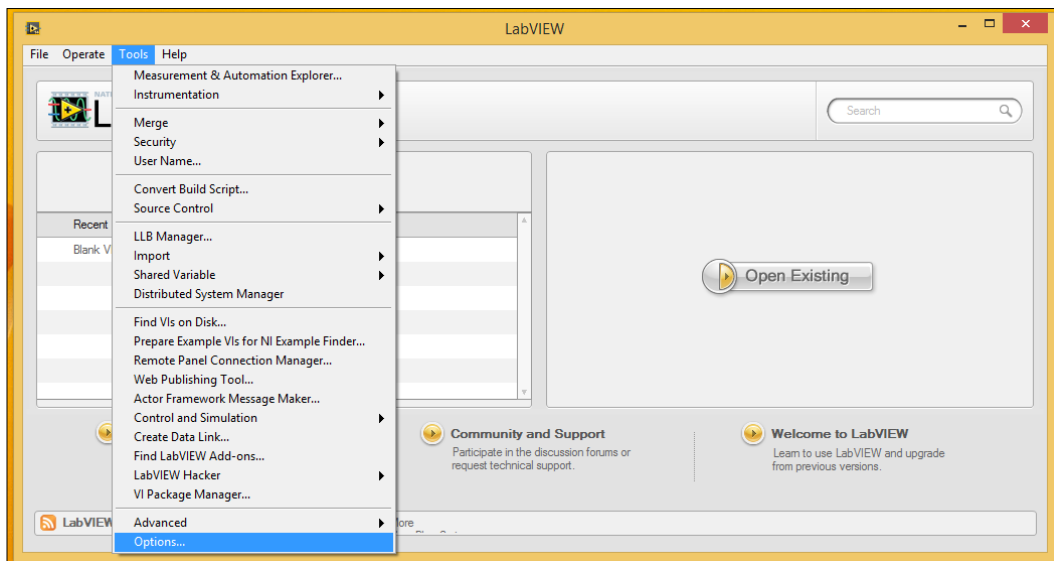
LabVIEW

File Operate Tools Help

Measurement & Automation Explorer...
Instrumentation

Merge
Security
User Name...

Convert Build Script...
Source Control

LLB Manager...
Import
Shared Variable
Distributed System Manager

Find VIs on Disk...
Prepare Example VIs for NI Example Finder...
Remote Panel Connection Manager...
Web Publishing Tool...
Actor Framework Message Maker...
Control and Simulation
Create Data Link...
Find LabVIEW Add-ons...
LabVIEW Hacker
VI Package Manager...

Advanced
Options...

Search

Recent

Blank V

Open Existing

Community and Support
Participate in the discussion forums or request technical support.

Welcome to LabVIEW
Learn to use LabVIEW and upgrade from previous versions.

LabVIEW

lore